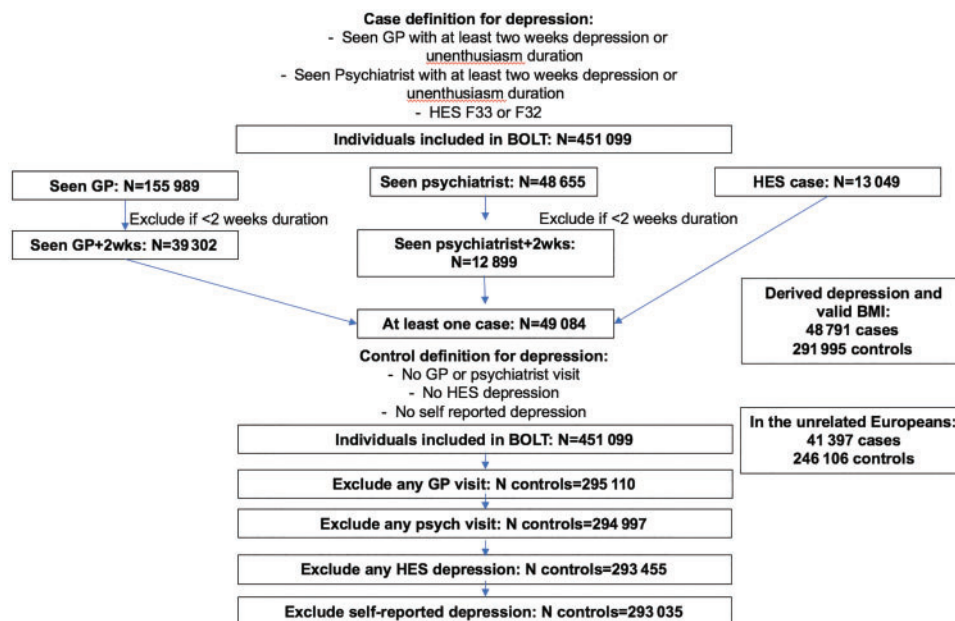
**Case definition for depression:**
- Seen GP with at least two weeks depression or unenthusiasm duration
- Seen Psychiatrist with at least two weeks depression or unenthusiasm duration
- HES F33 or F32

**Individuals included in BOLT: N=451 099**

**Seen GP: N=155 989**

**Seen psychiatrist: N=48 655**

**HES case: N=13 049**

Exclude if <2 weeks duration

Exclude if <2 weeks duration

**Seen GP+2wks: N=39 302**

**Seen psychiatrist+2wks: N=12 899**

**At least one case: N=49 084**

**Derived depression and valid BMI: 48 791 cases 291 995 controls**

**Control definition for depression:**
- No GP or psychiatrist visit
- No HES depression
- No self reported depression

**In the unrelated Europeans: 41 397 cases 246 106 controls**

**Individuals included in BOLT: N=451 099**

**Exclude any GP visit: N controls=295 110**

**Exclude any psych visit: N controls=294 997**

**Exclude any HES depression: N controls=293 455**

**Exclude self-reported depression: N controls=293 035**